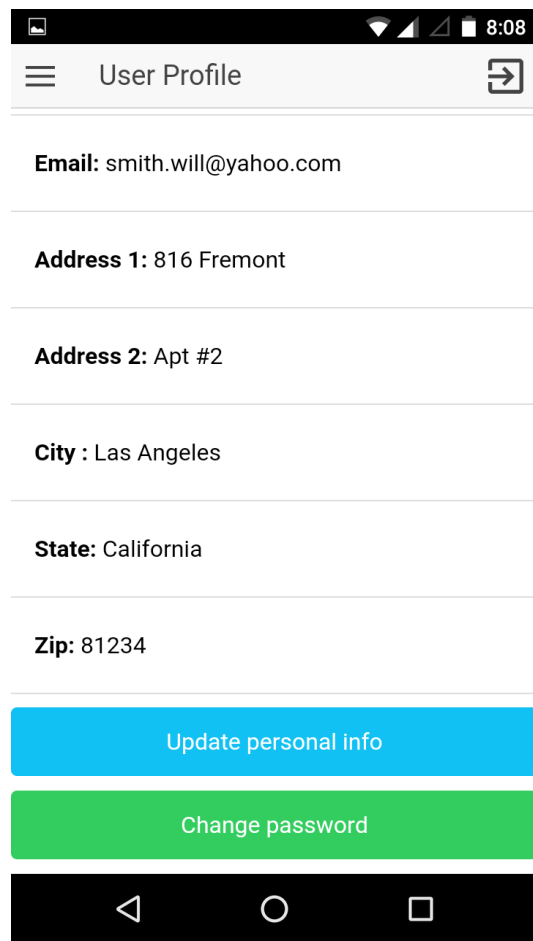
8:08

User Profile

**Email:** smith.will@yahoo.com

**Address 1:** 816 Fremont

**Address 2:** Apt #2

**City :** Las Angeles

**State:** California

**Zip:** 81234

Update personal info

Change password